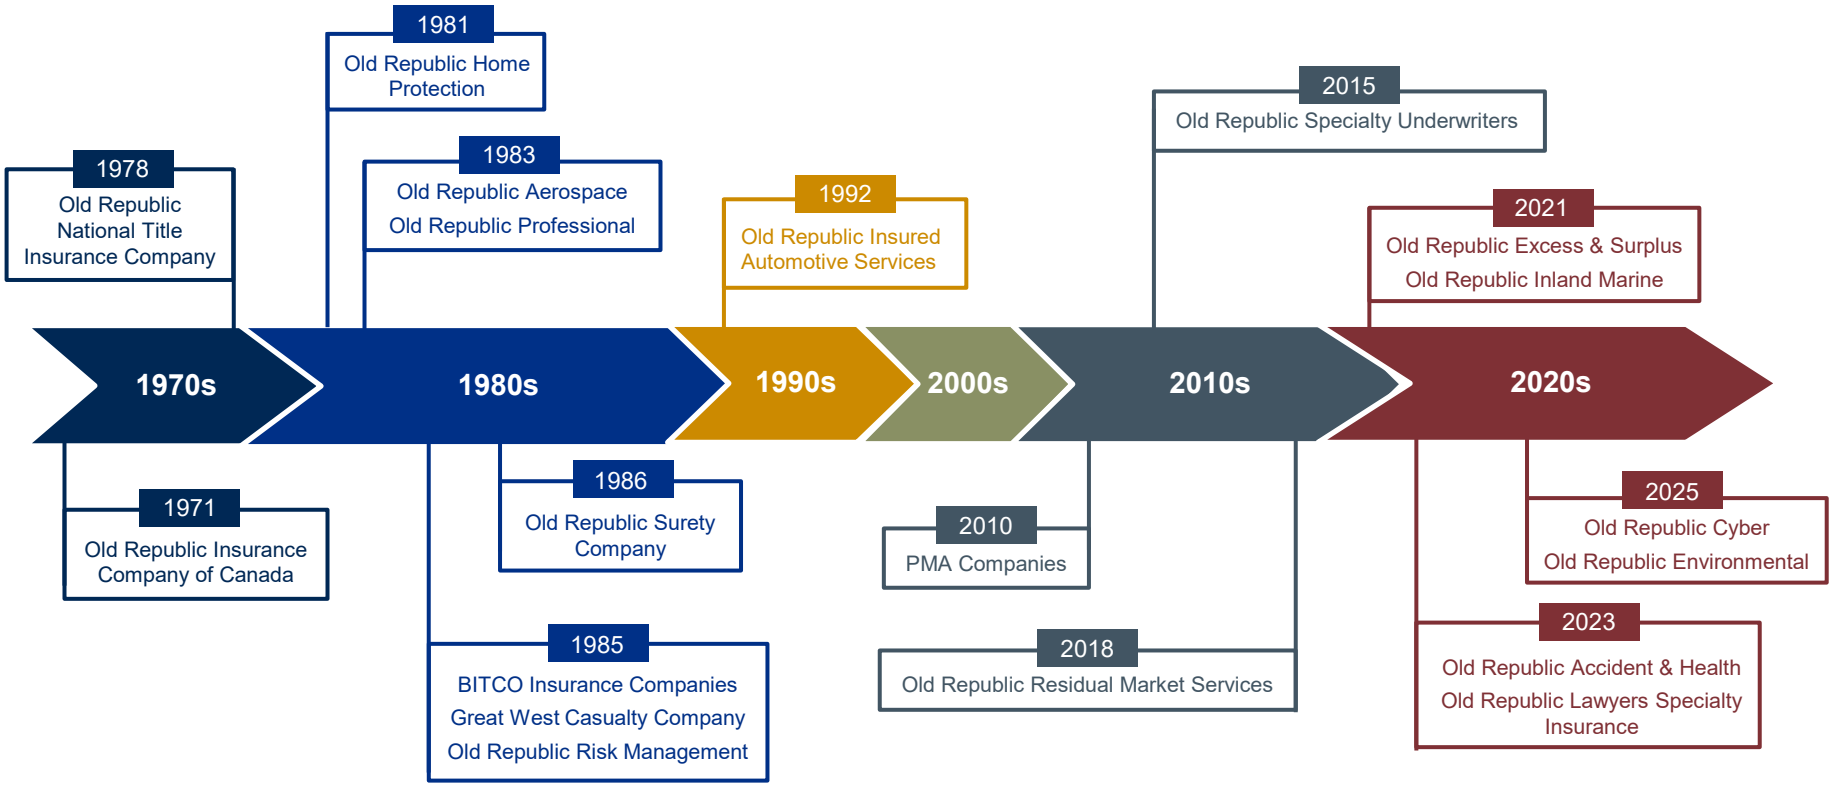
1981
Old Republic Home Protection

1978
Old Republic National Title Insurance Company

1983
Old Republic Aerospace
Old Republic Professional

1992
Old Republic Insured Automotive Services

2015
Old Republic Specialty Underwriters

2021
Old Republic Excess & Surplus
Old Republic Inland Marine

1970s

1980s

1990s

2000s

2010s

2020s

1971
Old Republic Insurance Company of Canada

1986
Old Republic Surety Company

1985
BITCO Insurance Companies
Great West Casualty Company
Old Republic Risk Management

2010
PMA Companies

2018
Old Republic Residual Market Services

2025
Old Republic Cyber
Old Republic Environmental

2023
Old Republic Accident & Health
Old Republic Lawyers Specialty Insurance